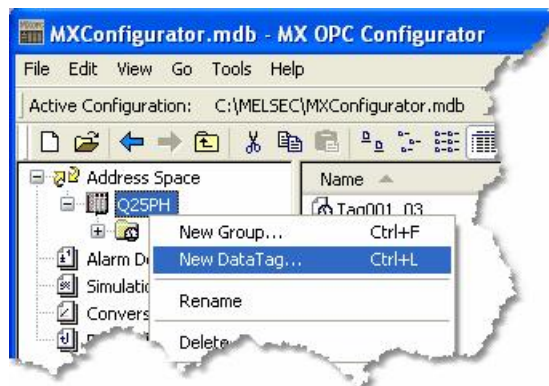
MXConfigurator.mdb - MX OPC Configurator

File Edit View Go Tools Help

Active Configuration: C:\MELSEC\MXConfigurator.mdb

Address Space
Q25PH
Alarm De
Simulatio
Convers

Name
Tag001_03

New Group... Ctrl+F
New DataTag... Ctrl+L
Rename
Delete